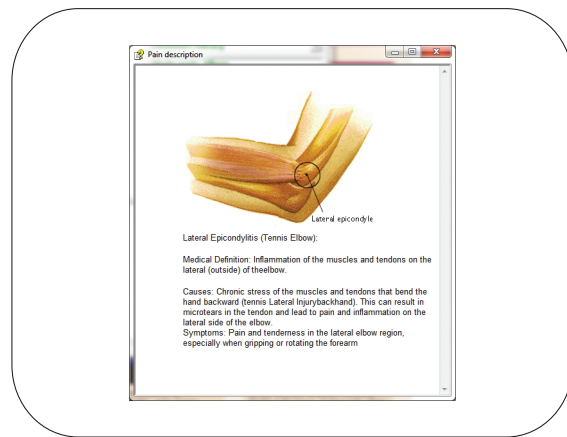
Pain description

Lateral epicondyle

Lateral Epicondylitis (Tennis Elbow):

Medical Definition: Inflammation of the muscles and tendons on the lateral (outside) of theelbow.

Causes: Chronic stress of the muscles and tendons that bend the hand backward (tennis Lateral Injurybackhand). This can result in microtears in the tendon and lead to pain and inflammation on the lateral side of the elbow.
Symptoms: Pain and tenderness in the lateral elbow region, especially when gripping or rotating the forearm